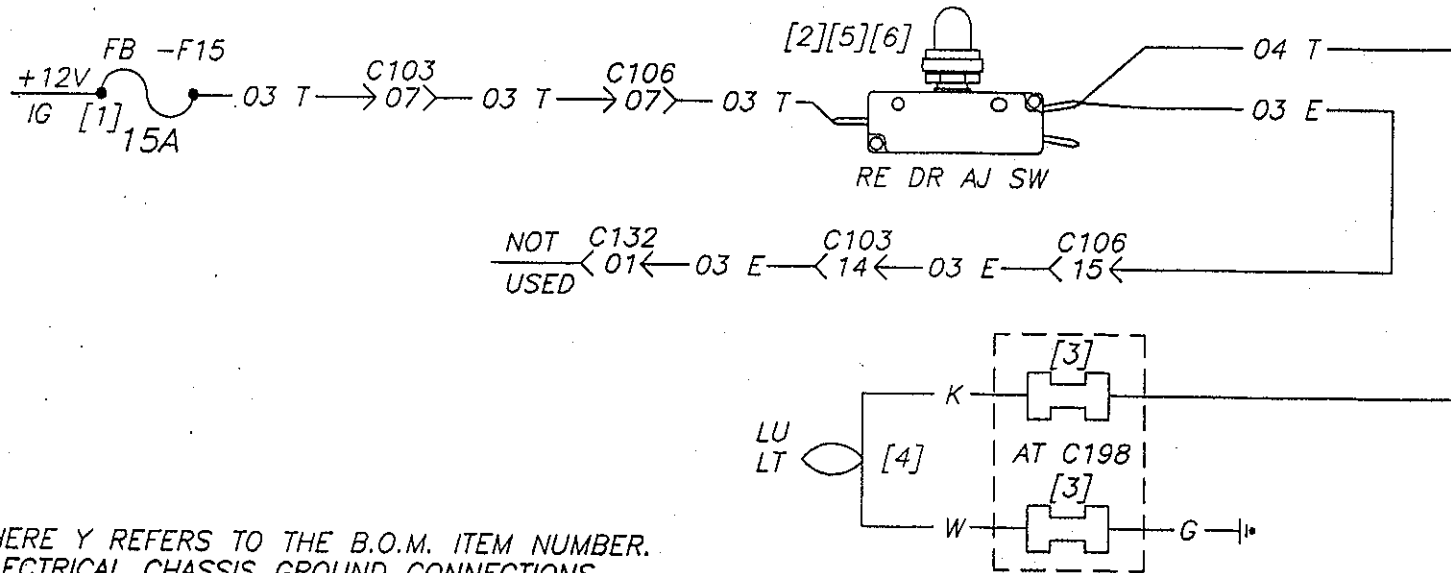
+12V IG
FB -F15
[1]
15A
03 T
C103
07
03 T
C106
07
03 T
[2][5][6]
RE DR AJ SW
04 T
03 E

NOT USED
C132
01
03 E
C103
14
03 E
C106
15

LU LT
[4]
K
W
[3]
AT C198
[3]
G

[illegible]HERE Y REFERS TO THE B.O.M. ITEM NUMBER.
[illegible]ECTRICAL CHASSIS GROUND CONNECTIONS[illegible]